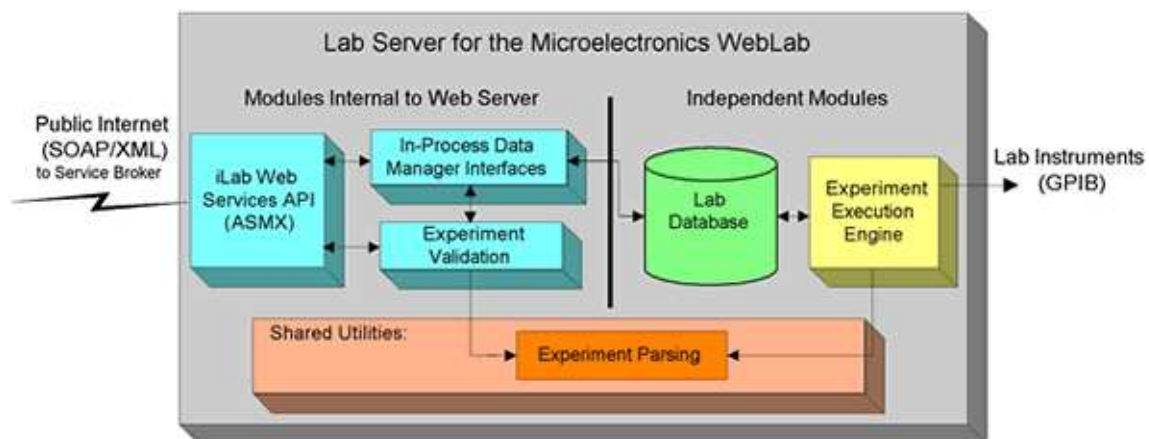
Lab Server for the Microelectronics WebLab

Modules Internal to Web Server

Independent Modules

Public Internet (SOAP/XML) to Service Broker

iLab Web Services API (ASMX)

In-Process Data Manager Interfaces

Experiment Validation

Lab Database

Experiment Execution Engine

Lab Instruments (GPIB)

Shared Utilities:

Experiment Parsing